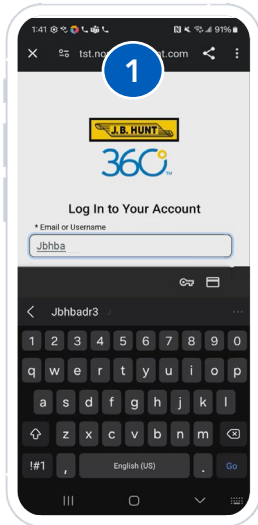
1:41 91%

tst.no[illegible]t.com

1

J.B. HUNT

360°

Log In to Your Account

* Email or Username

Jbhba

Jbhbadr3

1 2 3 4 5 6 7 8 9 0

q w e r t y u i o p

a s d f g h j k l

z x c v b n m

!#1 , English (US) . Go